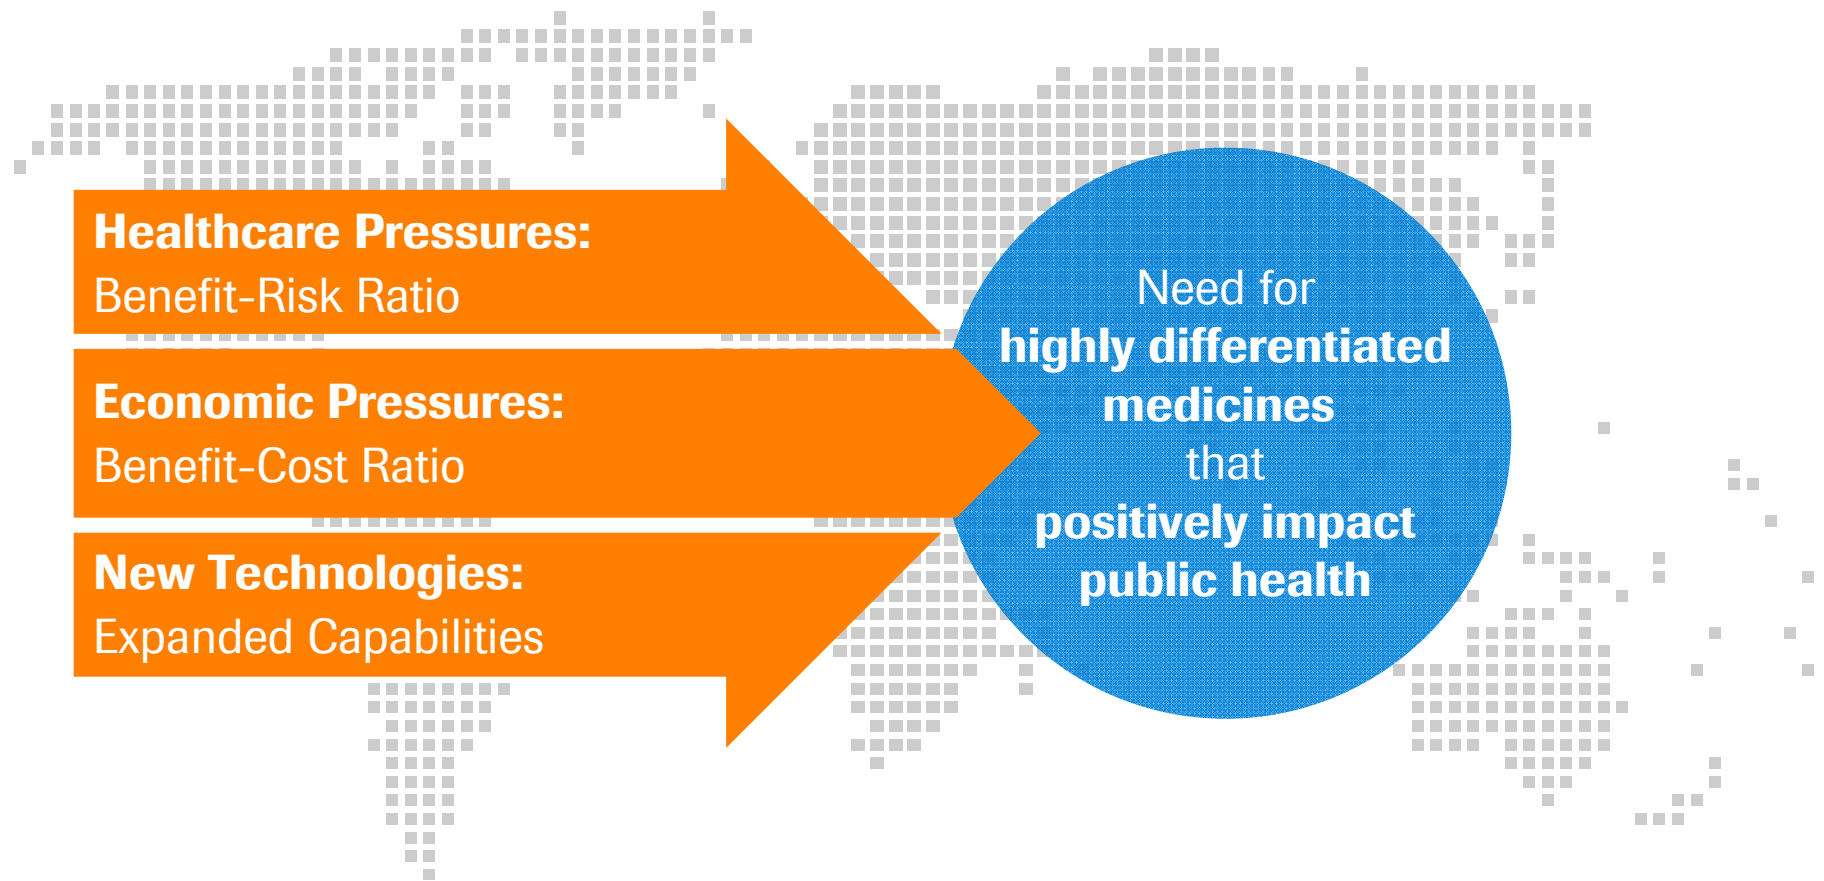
Healthcare Pressures:
Benefit-Risk Ratio

Economic Pressures:
Benefit-Cost Ratio

New Technologies:
Expanded Capabilities

Need for highly differentiated medicines that positively impact public health